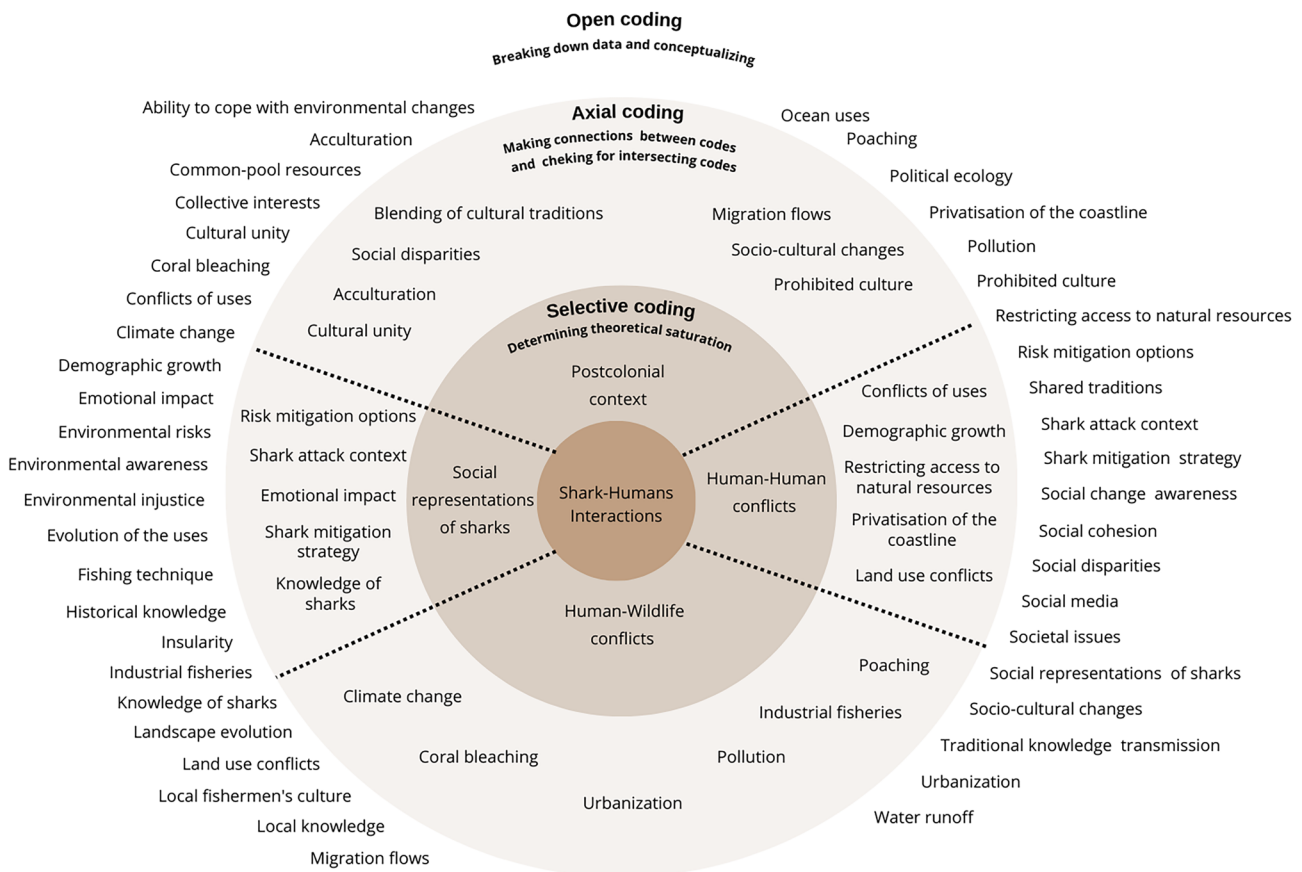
Open coding
Breaking down data and conceptualizing

Ability to cope with environmental changes
Acculturation
Common-pool resources
Collective interests
Cultural unity
Coral bleaching
Conflicts of uses
Climate change
Demographic growth
Emotional impact
Environmental risks
Environmental awareness
Environmental injustice
Evolution of the uses
Fishing technique
Historical knowledge
Insularity
Industrial fisheries
Knowledge of sharks
Landscape evolution
Land use conflicts
Local fishermen's culture
Local knowledge
Migration flows

Ocean uses
Poaching
Political ecology
Privatisation of the coastline
Pollution
Prohibited culture
Restricting access to natural resources
Risk mitigation options
Shared traditions
Shark attack context
Shark mitigation strategy
Social change awareness
Social cohesion
Social disparities
Social media
Societal issues
Social representations of sharks
Socio-cultural changes
Traditional knowledge transmission
Urbanization
Water runoff

Axial coding
Making connections between codes and cheking for intersecting codes

Blending of cultural traditions
Social disparities
Acculturation
Cultural unity
Migration flows
Socio-cultural changes
Prohibited culture
Risk mitigation options
Shark attack context
Emotional impact
Shark mitigation strategy
Knowledge of sharks
Conflicts of uses
Demographic growth
Restricting access to natural resources
Privatisation of the coastline
Land use conflicts
Poaching
Industrial fisheries
Pollution
Urbanization
Coral bleaching
Climate change

Selective coding
Determining theoretical saturation

Postcolonial context
Social representations of sharks
Human-Human conflicts
Human-Wildlife conflicts

Shark-Humans Interactions